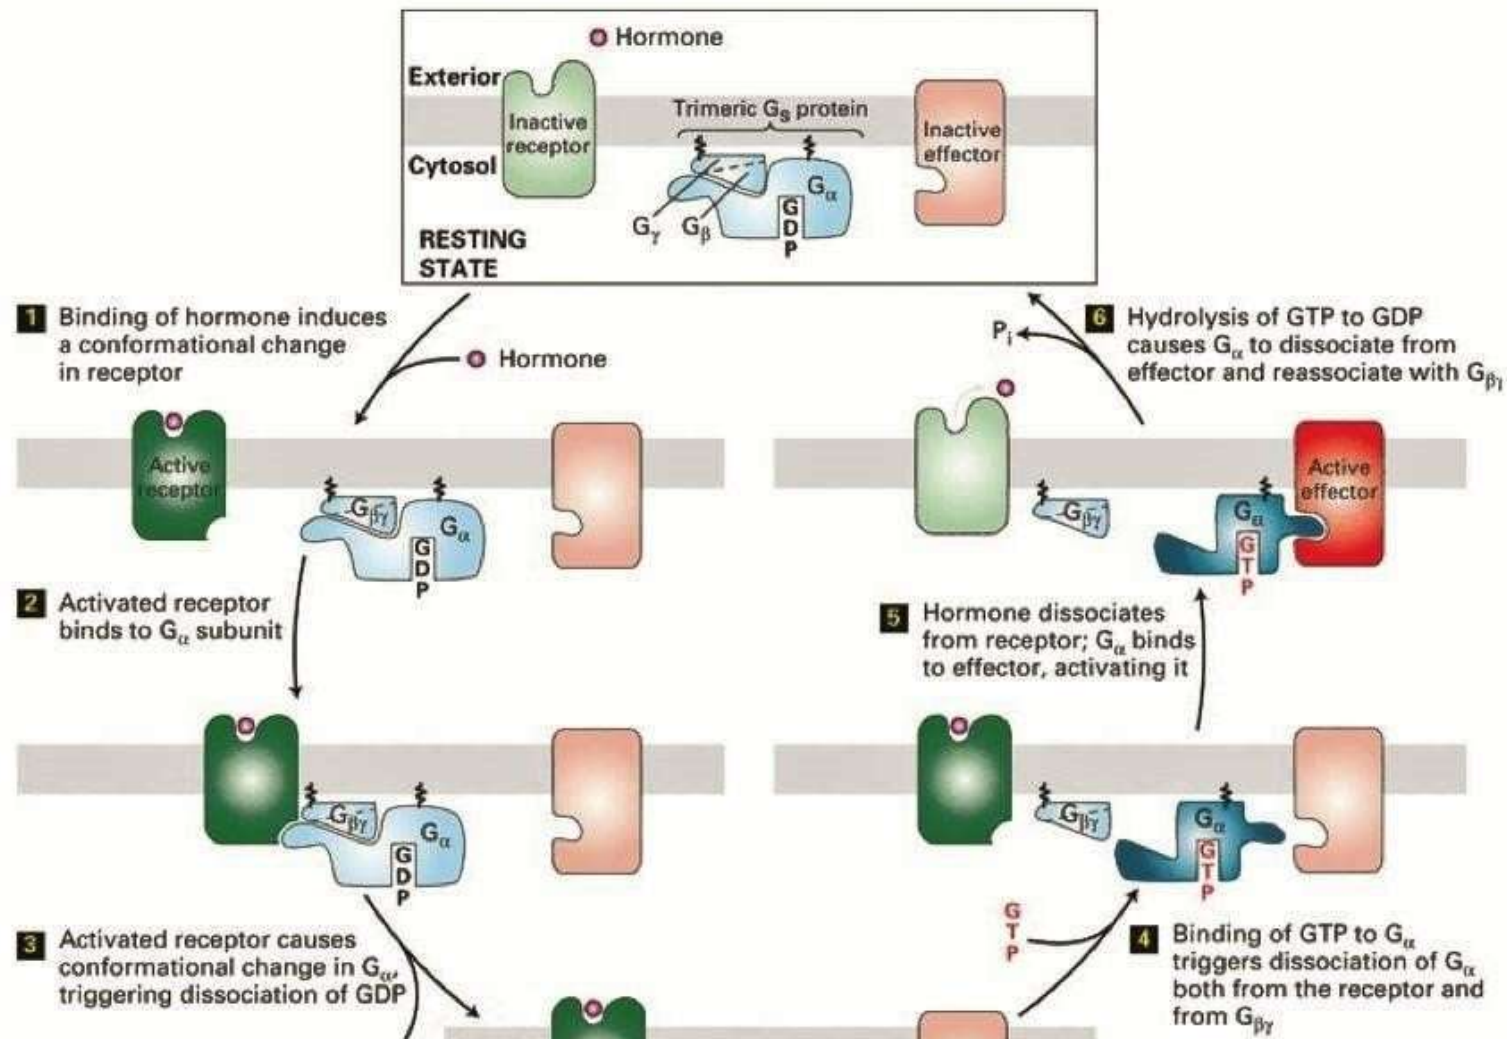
Hormone

Exterior

Inactive receptor

Trimeric $G_s$ protein

Inactive effector

Cytosol

$G_\alpha$

$G_\gamma$ $G_\beta$

GDP

RESTING STATE

1 Binding of hormone induces a conformational change in receptor

Hormone

Active receptor

$G_{\beta\gamma}$

$G_\alpha$

GDP

2 Activated receptor binds to $G_\alpha$ subunit

$G_{\beta\gamma}$

$G_\alpha$

GDP

3 Activated receptor causes conformational change in $G_\alpha$, triggering dissociation of GDP

$P_i$

6 Hydrolysis of GTP to GDP causes $G_\alpha$ to dissociate from effector and reassociate with $G_{\beta\gamma}$

$G_{\beta\gamma}$

$G_\alpha$

GTP

Active effector

5 Hormone dissociates from receptor; $G_\alpha$ binds to effector, activating it

$G_{\beta\gamma}$

$G_\alpha$

GTP

GTP

4 Binding of GTP to $G_\alpha$ triggers dissociation of $G_\alpha$ both from the receptor and from $G_{\beta\gamma}$